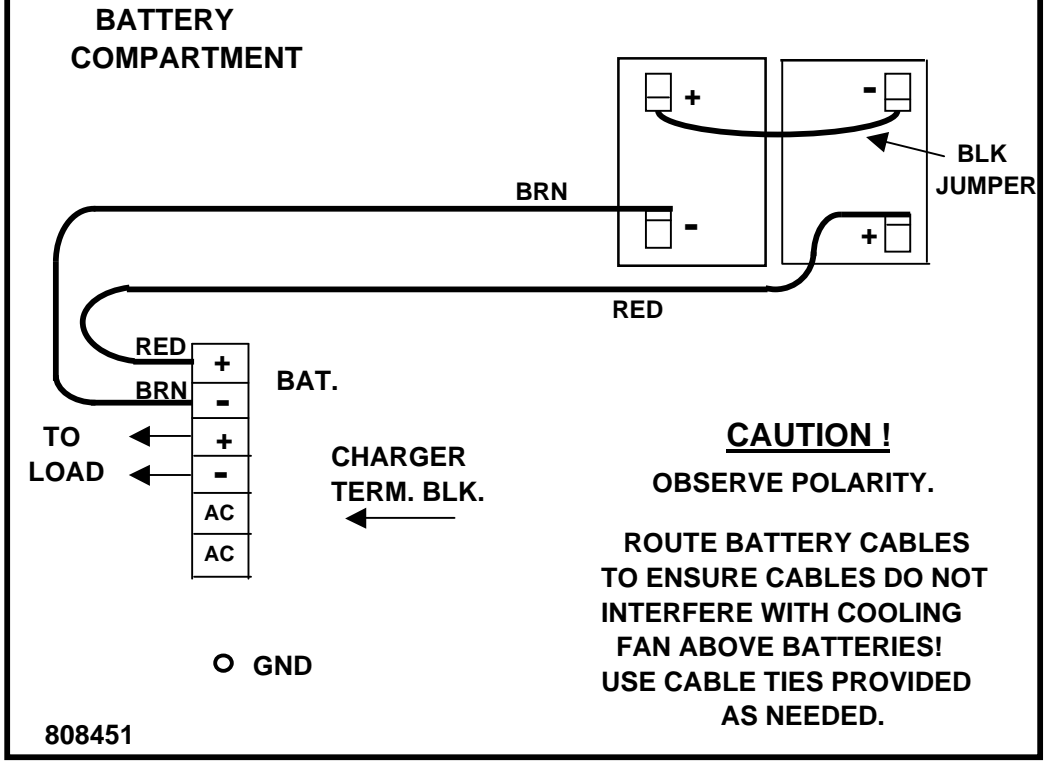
BATTERY COMPARTMENT

+

-

BLK JUMPER

BRN

-

+

RED

RED

+

BRN

-

BAT.

TO LOAD

+

-

AC

AC

CHARGER TERM. BLK.

CAUTION !

OBSERVE POLARITY.

ROUTE BATTERY CABLES TO ENSURE CABLES DO NOT INTERFERE WITH COOLING FAN ABOVE BATTERIES! USE CABLE TIES PROVIDED AS NEEDED.

GND

808451